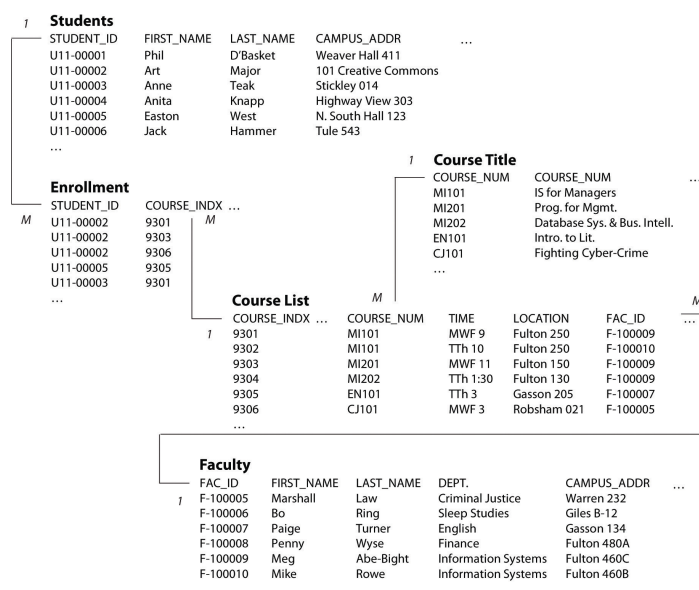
1

**Students**

| STUDENT_ID | FIRST_NAME | LAST_NAME | CAMPUS_ADDR | … |
|---|---|---|---|---|
| U11-00001 | Phil | D'Basket | Weaver Hall 411 | |
| U11-00002 | Art | Major | 101 Creative Commons | |
| U11-00003 | Anne | Teak | Stickley 014 | |
| U11-00004 | Anita | Knapp | Highway View 303 | |
| U11-00005 | Easton | West | N. South Hall 123 | |
| U11-00006 | Jack | Hammer | Tule 543 | |
| … | | | | |

**Enrollment**

M

| STUDENT_ID | COURSE_INDX | … |
|---|---|---|
| U11-00002 | 9301 | |
| U11-00002 | 9303 | |
| U11-00002 | 9306 | |
| U11-00005 | 9305 | |
| U11-00003 | 9301 | |
| … | | |

M

1

**Course Title**

| COURSE_NUM | COURSE_NUM | … |
|---|---|---|
| MI101 | IS for Managers | |
| MI201 | Prog. for Mgmt. | |
| MI202 | Database Sys. & Bus. Intell. | |
| EN101 | Intro. to Lit. | |
| CJ101 | Fighting Cyber-Crime | |
| … | | |

M

**Course List**

1

| COURSE_INDX | … | COURSE_NUM | TIME | LOCATION | FAC_ID | … |
|---|---|---|---|---|---|---|
| 9301 | | MI101 | MWF 9 | Fulton 250 | F-100009 | |
| 9302 | | MI101 | TTh 10 | Fulton 250 | F-100010 | |
| 9303 | | MI201 | MWF 11 | Fulton 150 | F-100009 | |
| 9304 | | MI202 | TTh 1:30 | Fulton 130 | F-100009 | |
| 9305 | | EN101 | TTh 3 | Gasson 205 | F-100007 | |
| 9306 | | CJ101 | MWF 3 | Robsham 021 | F-100005 | |
| … | | | | | | |

M

**Faculty**

1

| FAC_ID | FIRST_NAME | LAST_NAME | DEPT. | CAMPUS_ADDR | … |
|---|---|---|---|---|---|
| F-100005 | Marshall | Law | Criminal Justice | Warren 232 | |
| F-100006 | Bo | Ring | Sleep Studies | Giles B-12 | |
| F-100007 | Paige | Turner | English | Gasson 134 | |
| F-100008 | Penny | Wyse | Finance | Fulton 480A | |
| F-100009 | Meg | Abe-Bight | Information Systems | Fulton 460C | |
| F-100010 | Mike | Rowe | Information Systems | Fulton 460B | |